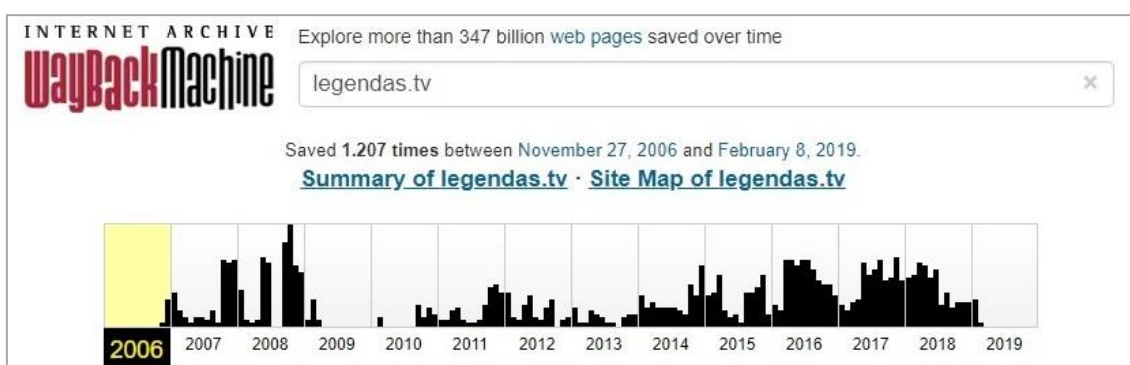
INTERNET ARCHIVE
WayBackMachine

Explore more than 347 billion web pages saved over time

legendas.tv

×

Saved 1.207 times between November 27, 2006 and February 8, 2019.

Summary of legendas.tv · Site Map of legendas.tv

2006 2007 2008 2009 2010 2011 2012 2013 2014 2015 2016 2017 2018 2019